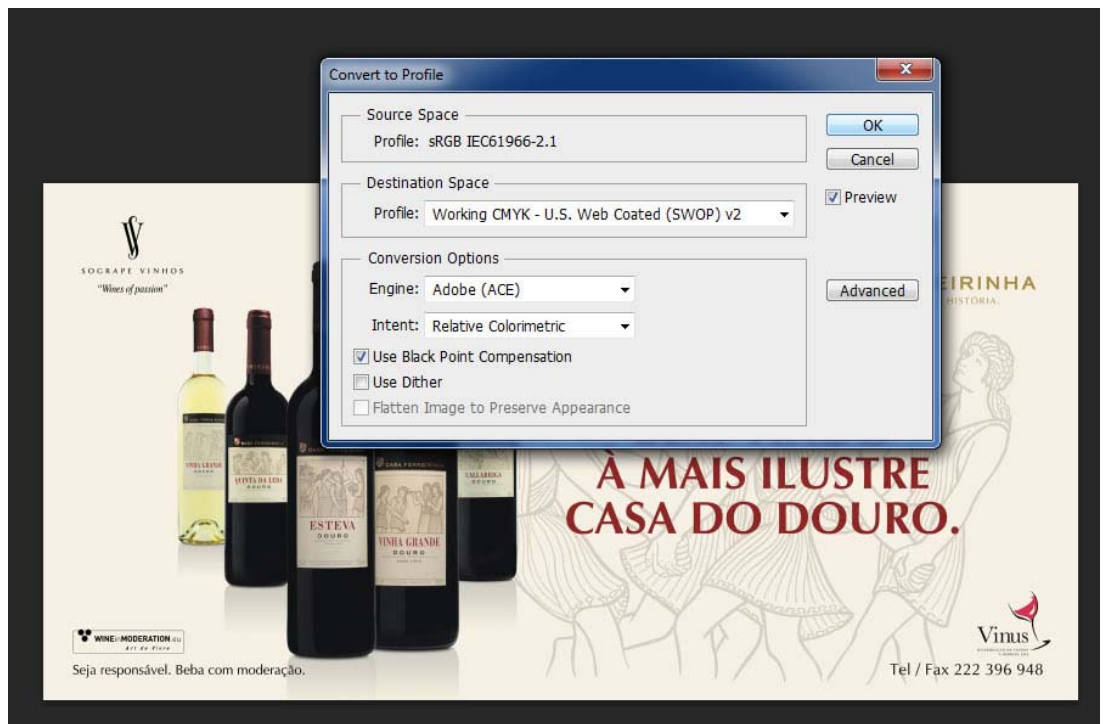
Convert to Profile

Source Space
Profile: sRGB IEC61966-2.1

Destination Space
Profile: Working CMYK - U.S. Web Coated (SWOP) v2

Conversion Options
Engine: Adobe (ACE)
Intent: Relative Colorimetric
Use Black Point Compensation
Use Dither
Flatten Image to Preserve Appearance

OK
Cancel
Preview
Advanced

SOGRAPE VINHOS
"Wines of passion"

EIRINHA
HISTÓRIA.

VINHA GRANDE
QUINTA DA LEDA
ESTEVA
DOURO
VINHA GRANDE
DOURO
CALLABRIGA
DOURO

À MAIS ILUSTRE
CASA DO DOURO.

WINE in MODERATION.eu
Art de Vivre
Seja responsável. Beba com moderação.

Vinus
Tel / Fax 222 396 948